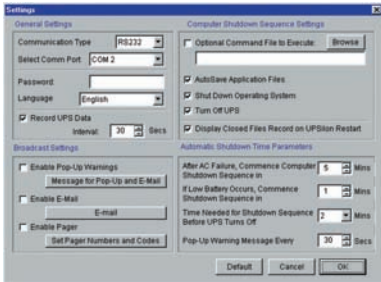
Settings

General Settings

Communication Type RS232

Select Comm Port COM 2

Password

Language English

Record UPS Data

Interval 30 Secs

Computer Shutdown Sequence Settings

Optional Command File to Execute Browse

AutoSave Application Files

Shut Down Operating System

Turn Off UPS

Display Closed Files Record on UPSilon Restart

Broadcast Settings

Enable Pop-Up Warnings

Message for Pop-Up and E-Mail

Enable E-Mail

E-mail

Enable Pager

Set Pager Numbers and Codes

Automatic Shutdown Time Parameters

After AC Failure, Commence Computer Shutdown Sequence in 5 Mins

If Low Battery Occurs, Commence Shutdown Sequence in 1 Mins

Time Needed for Shutdown Sequence Before UPS Turns Off 2 Mins

Pop-Up Warning Message Every 30 Secs

Default Cancel OK